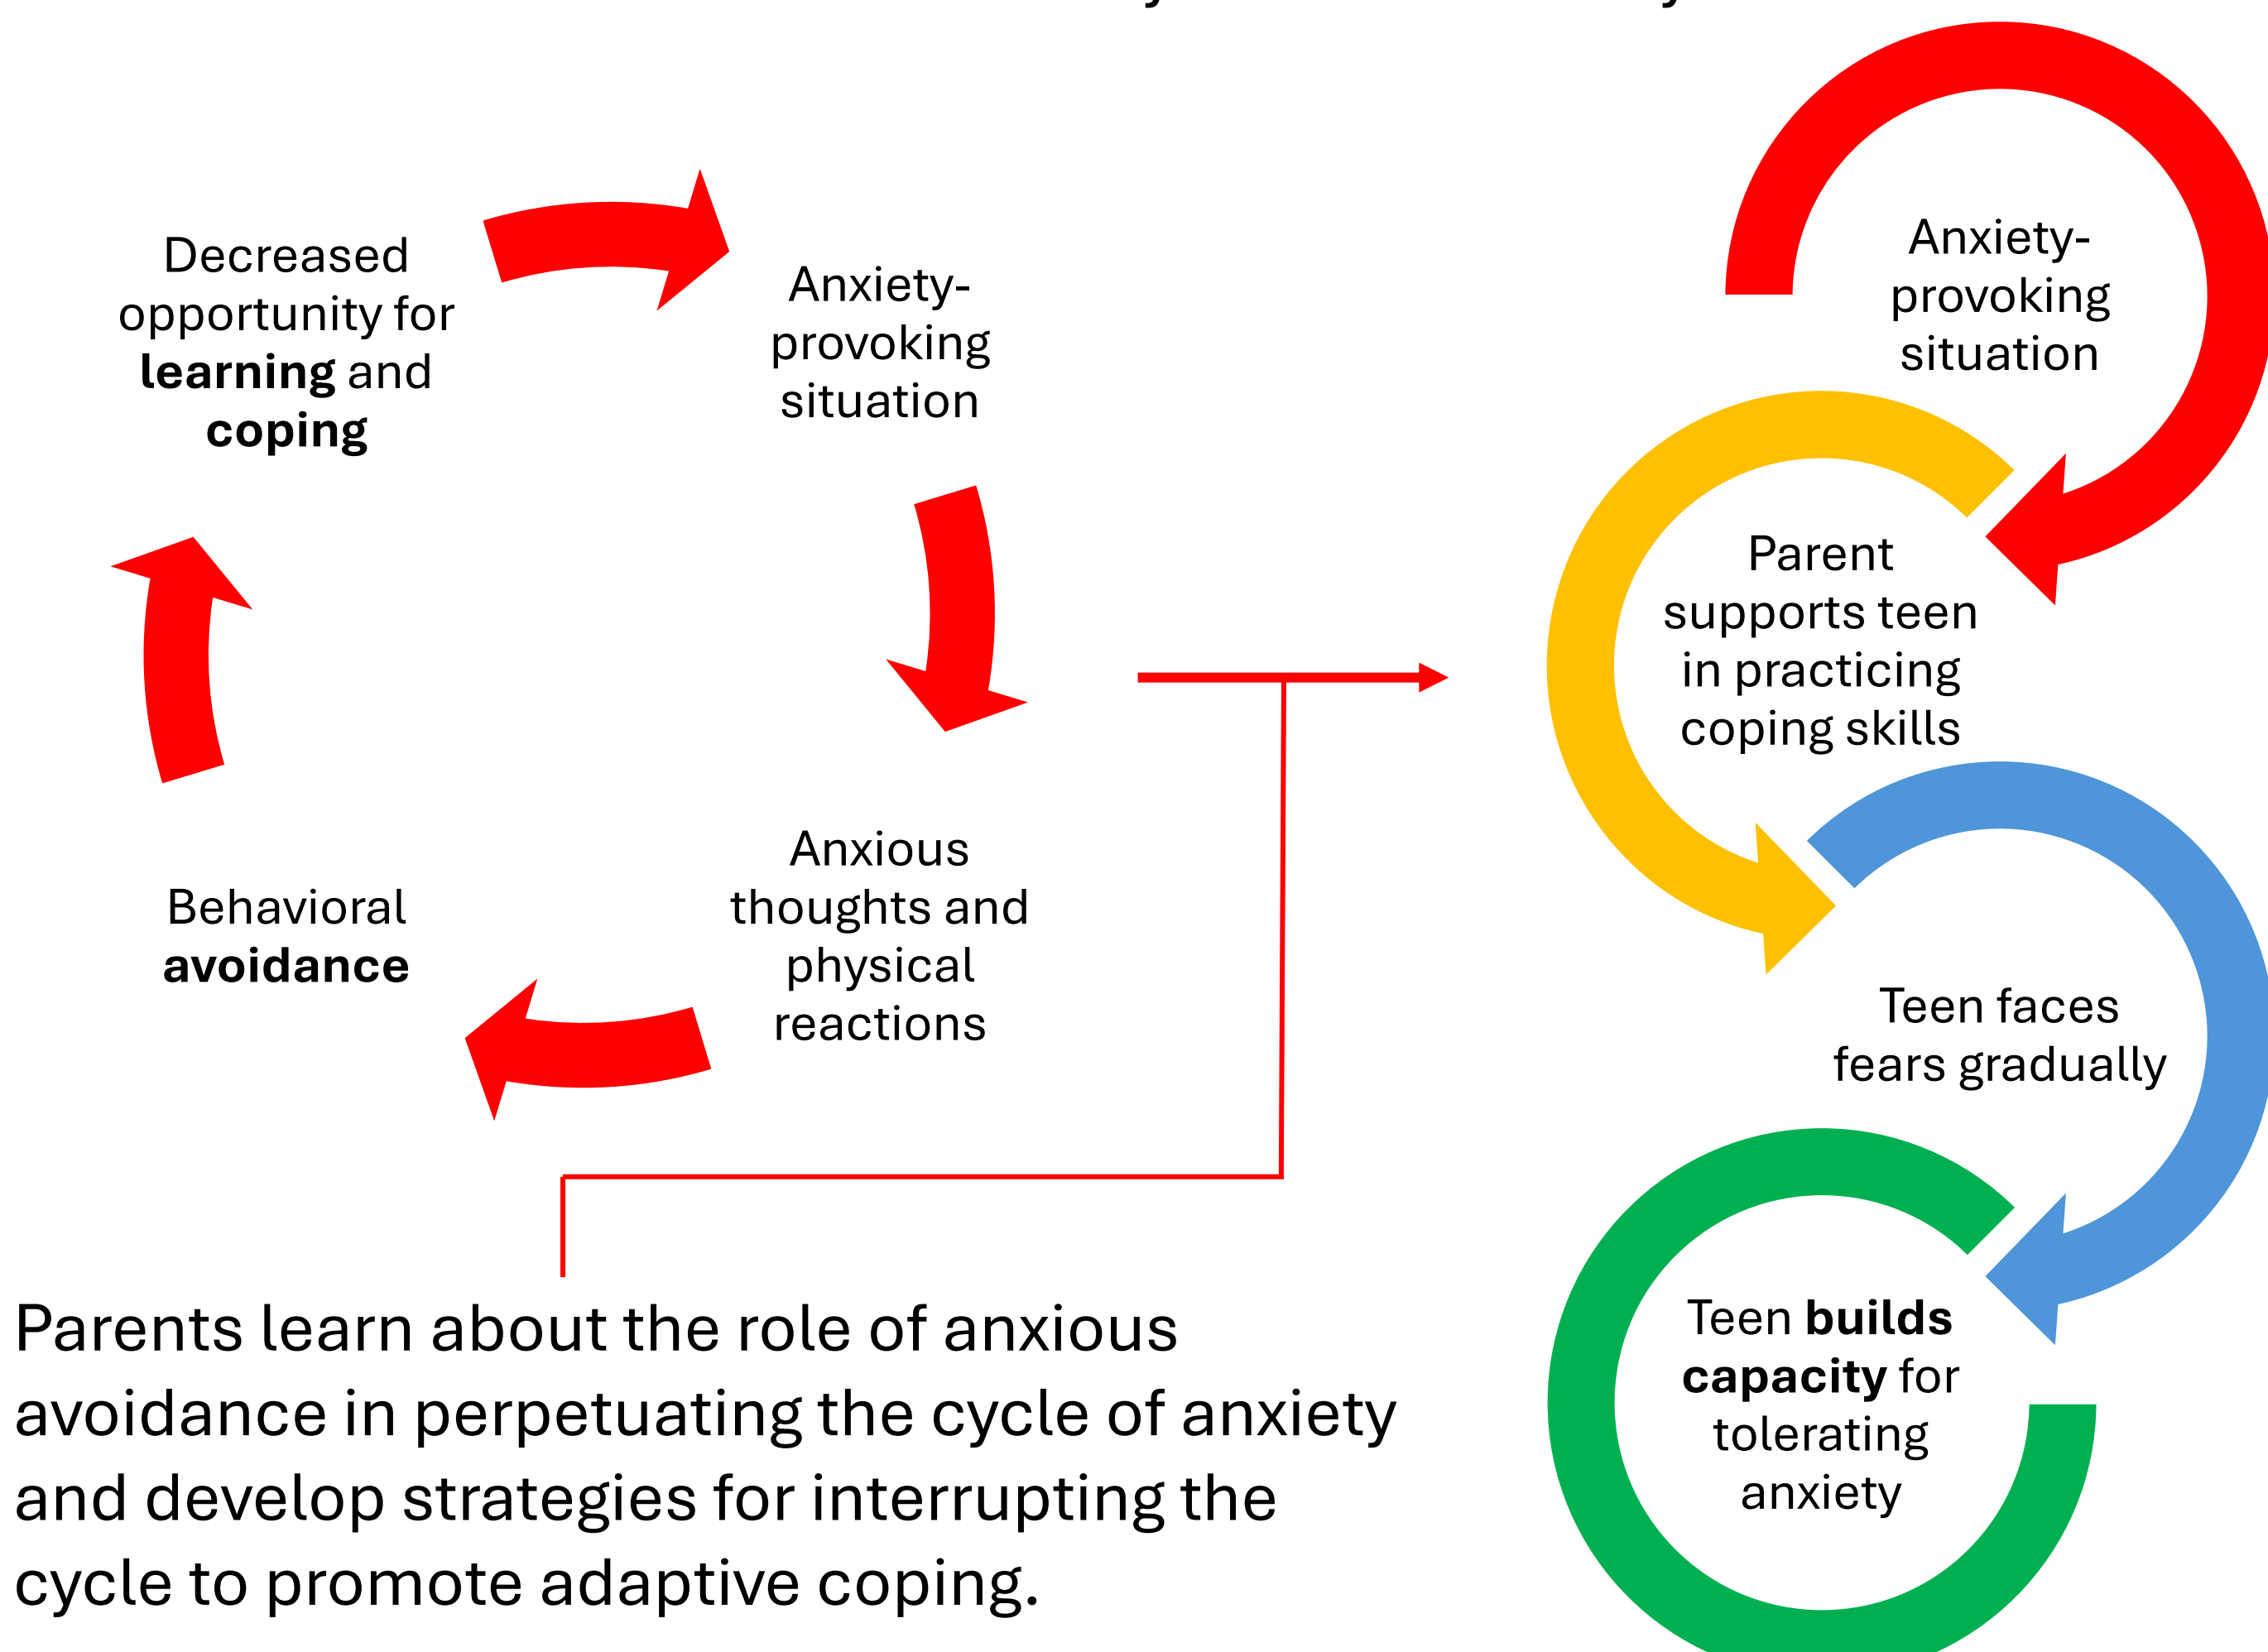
Decreased opportunity for **learning** and **coping**

Anxiety-provoking situation

Anxious thoughts and physical reactions

Behavioral **avoidance**

Anxiety-provoking situation

Parent supports teen in practicing coping skills

Teen faces fears gradually

Teen **builds capacity** for tolerating anxiety

Parents learn about the role of anxious avoidance in perpetuating the cycle of anxiety and develop strategies for interrupting the cycle to promote adaptive coping.